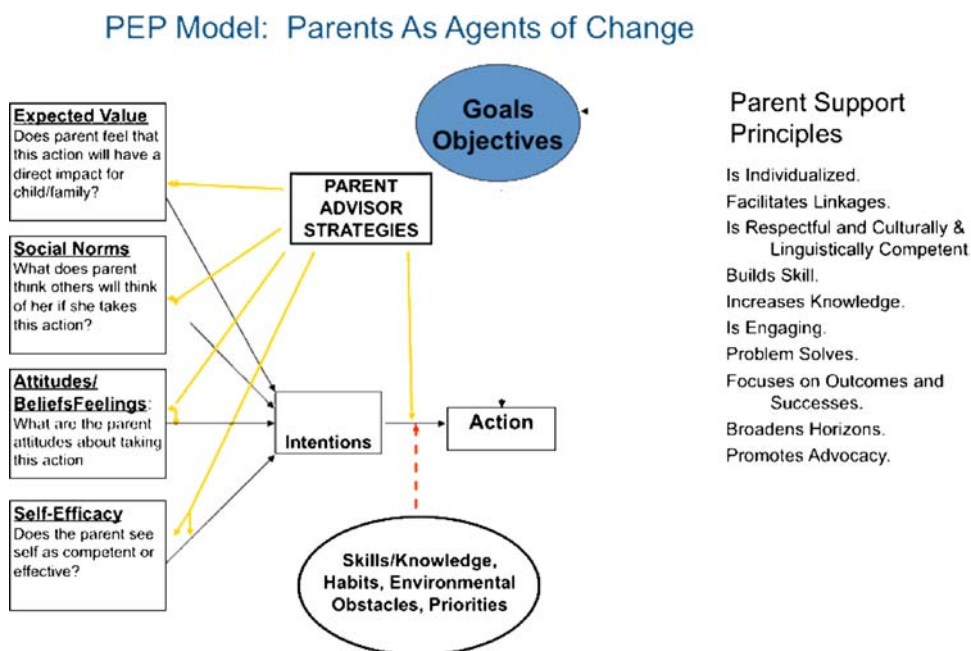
PEP Model: Parents As Agents of Change

Expected Value
Does parent feel that this action will have a direct impact for child/family?

Social Norms
What does parent think others will think of her if she takes this action?

Attitudes/ BeliefsFeelings:
What are the parent attitudes about taking this action

Self-Efficacy
Does the parent see self as competent or effective?

PARENT ADVISOR STRATEGIES

Goals Objectives

Intentions

Action

Skills/Knowledge, Habits, Environmental Obstacles, Priorities

Parent Support Principles

Is Individualized.
Facilitates Linkages.
Is Respectful and Culturally & Linguistically Competent
Builds Skill.
Increases Knowledge.
Is Engaging.
Problem Solves.
Focuses on Outcomes and Successes.
Broadens Horizons.
Promotes Advocacy.